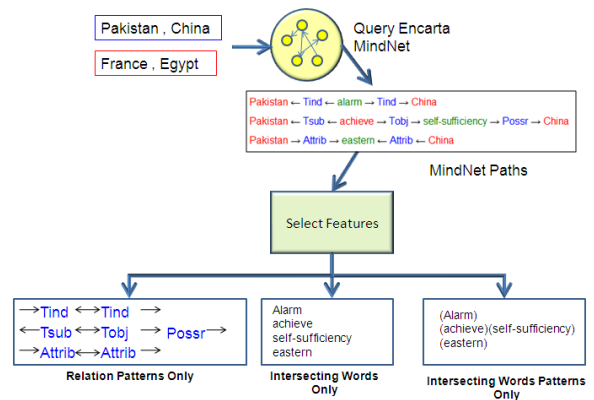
Pakistan , China

France , Egypt

Query Encarta MindNet

Pakistan ← Tind ← alarm → Tind → China
Pakistan ← Tsub ← achieve → Tobj → self-sufficiency → Possr → China
Pakistan → Attrib → eastern ← Attrib ← China

MindNet Paths

Select Features

→Tind ↔Tind →
←Tsub ↔Tobj → Possr→
→Attrib↔Attrib →

Relation Patterns Only

Alarm
achieve
self-sufficiency
eastern

Intersecting Words Only

(Alarm)
(achieve)(self-sufficiency)
(eastern)

Intersecting Words Patterns Only